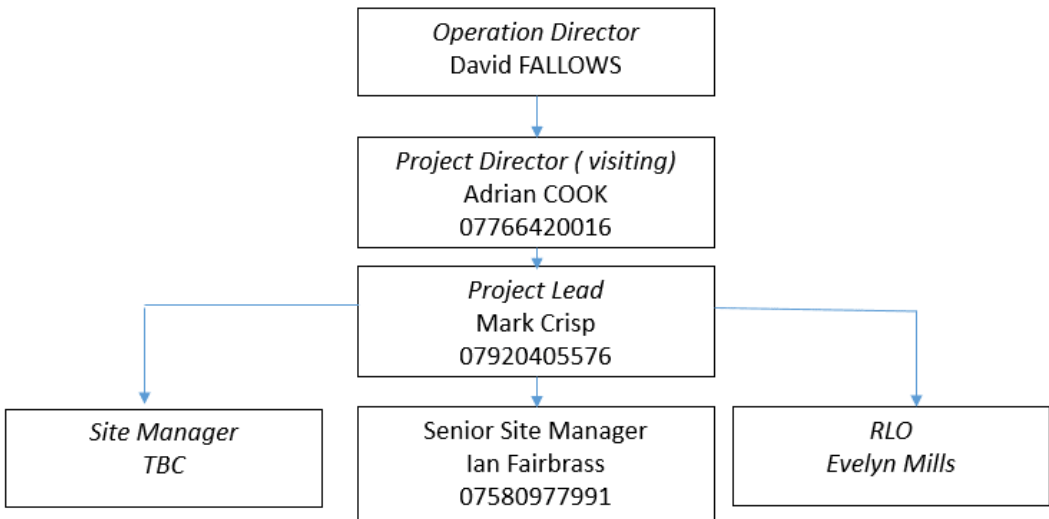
*Operation Director*
David FALLOWS

*Project Director ( visiting)*
Adrian COOK
07766420016

*Project Lead*
Mark Crisp
07920405576

*Site Manager*
*TBC*

Senior Site Manager
Ian Fairbrass
07580977991

*RLO*
*Evelyn Mills*